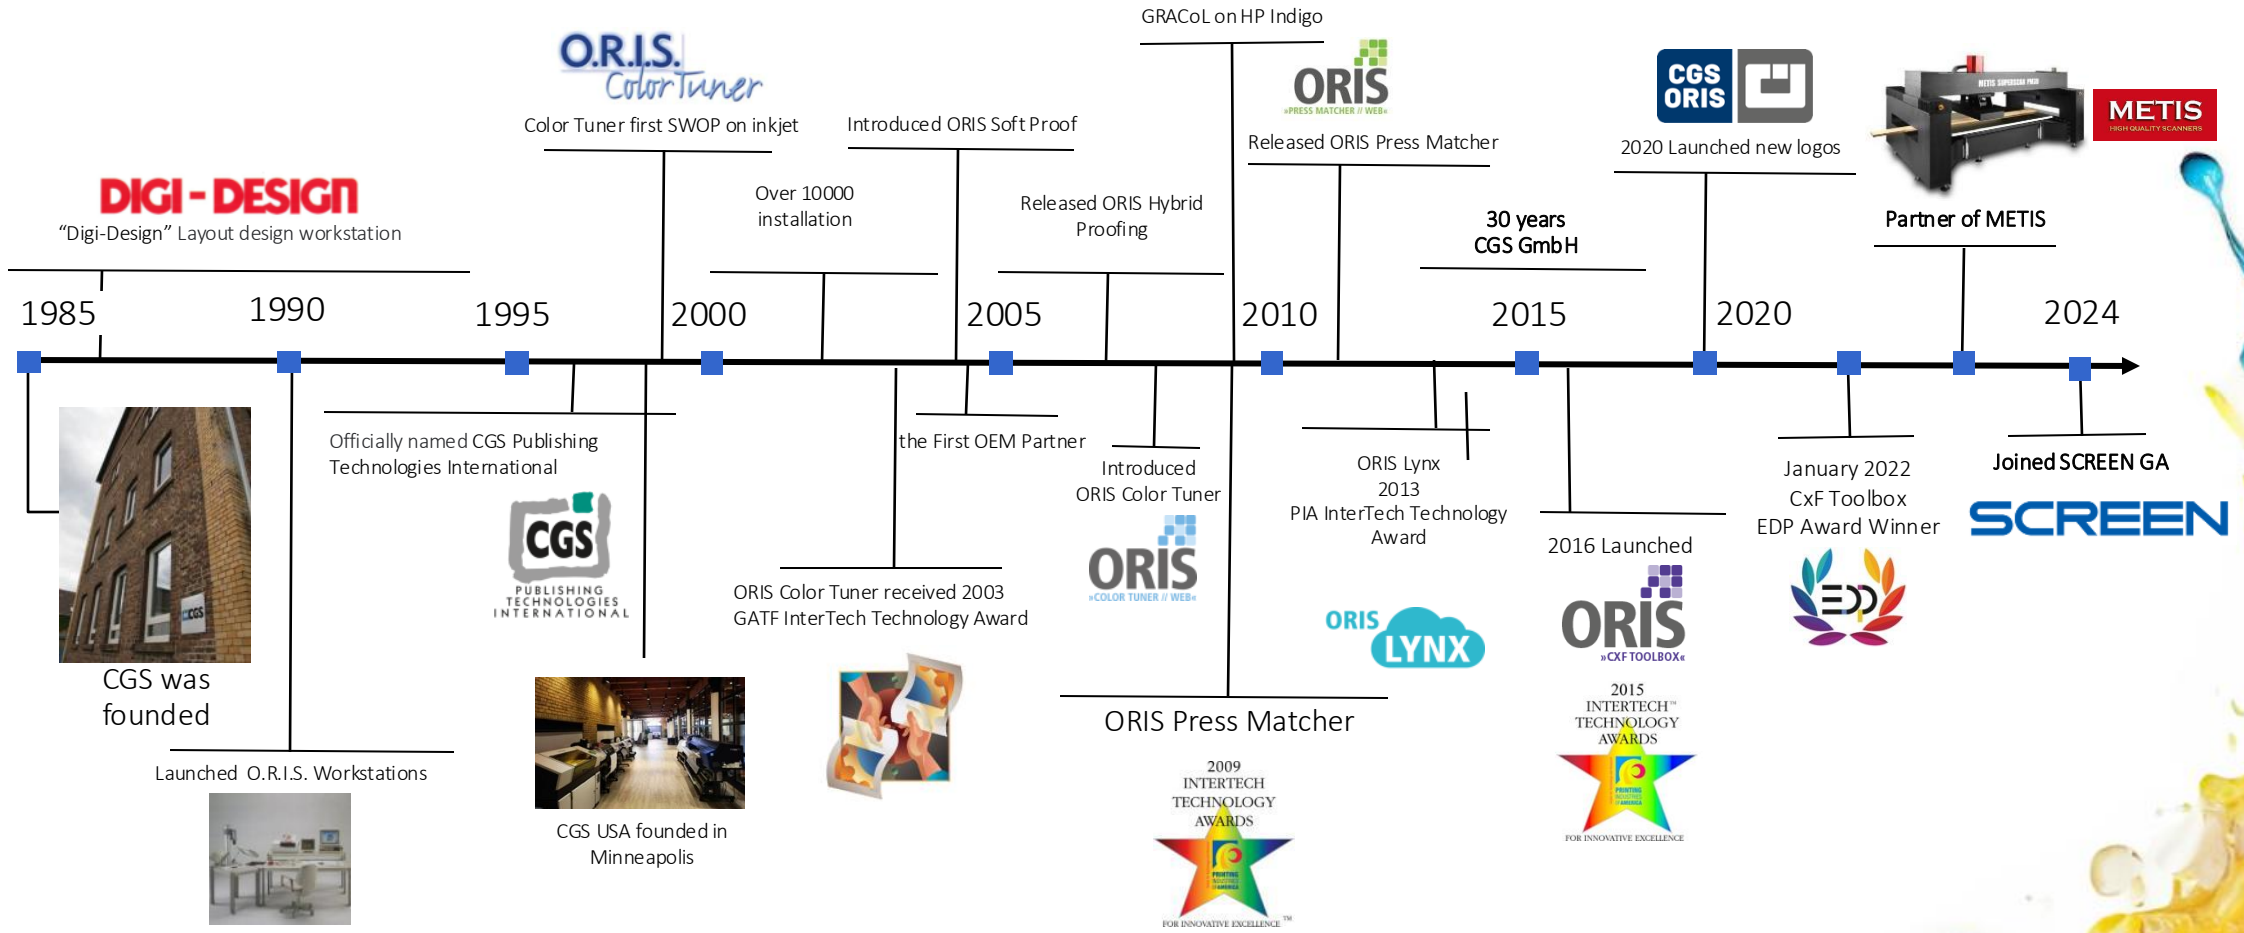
GRACoL on HP Indigo

O.R.I.S. Color Tuner
Color Tuner first SWOP on inkjet

Introduced ORIS Soft Proof

ORIS »PRESS MATCHER // WEB«
Released ORIS Press Matcher

CGS ORIS
2020 Launched new logos

METIS
HIGH QUALITY SCANNERS
Partner of METIS

DIGI-DESIGN
"Digi-Design" Layout design workstation

Over 10000 installation

Released ORIS Hybrid Proofing

30 years CGS GmbH

1985
1990
1995
2000
2005
2010
2015
2020
2024

CGS was founded

Launched O.R.I.S. Workstations

Officially named CGS Publishing Technologies International

CGS PUBLISHING TECHNOLOGIES INTERNATIONAL

CGS USA founded in Minneapolis

the First OEM Partner

ORIS Color Tuner received 2003 GATF InterTech Technology Award

Introduced ORIS Color Tuner

ORIS »COLOR TUNER // WEB«

ORIS Press Matcher

2009 INTERTECH TECHNOLOGY AWARDS
FOR INNOVATIVE EXCELLENCE

ORIS Lynx
2013
PIA InterTech Technology Award

ORIS LYNX

2016 Launched

ORIS »CXF TOOLBOX«

2015 INTERTECH TECHNOLOGY AWARDS
FOR INNOVATIVE EXCELLENCE

January 2022
CxF Toolbox
EDP Award Winner

EDP

Joined SCREEN GA

SCREEN